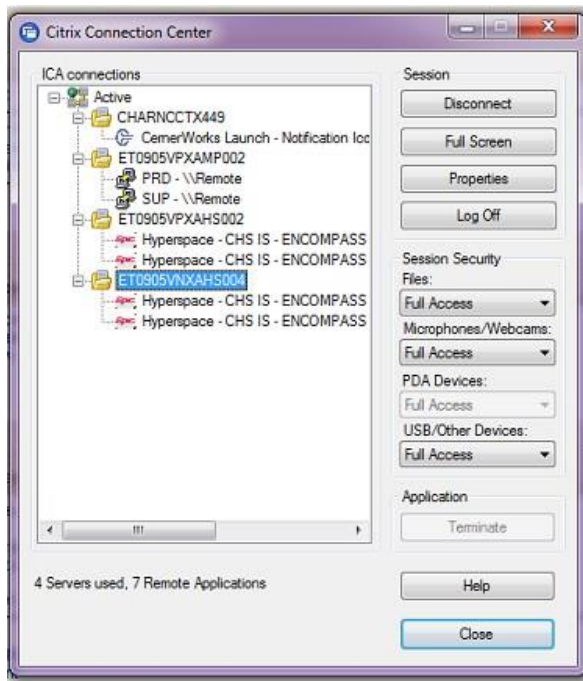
Citrix Connection Center

ICA connections

Active
CHARNCCTX449
CernerWorks Launch - Notification Icc
ET0905VPXAMP002
PRD - \\Remote
SUP - \\Remote
ET0905VPXAHS002
Hyperspace - CHS IS - ENCOMPASS
Hyperspace - CHS IS - ENCOMPASS
ET0905VNXAHS004
Hyperspace - CHS IS - ENCOMPASS
Hyperspace - CHS IS - ENCOMPASS

Session
Disconnect
Full Screen
Properties
Log Off

Session Security
Files:
Full Access
Microphones/Webcams:
Full Access
PDA Devices:
Full Access
USB/Other Devices:
Full Access

Application
Terminate

4 Servers used, 7 Remote Applications

Help
Close